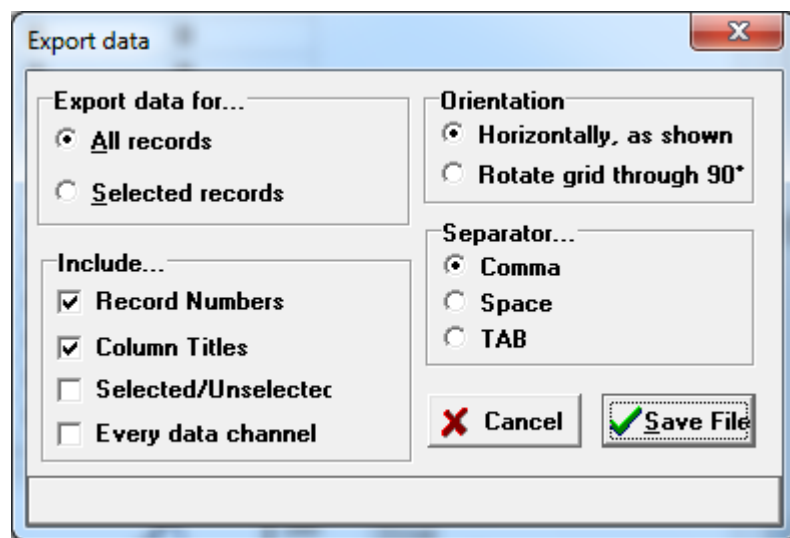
Export data

Export data for...
All records
Selected records

Orientation
Horizontally, as shown
Rotate grid through 90*

Separator...
Comma
Space
TAB

Include...
Record Numbers
Column Titles
Selected/Unselectec
Every data channel

Cancel
Save File